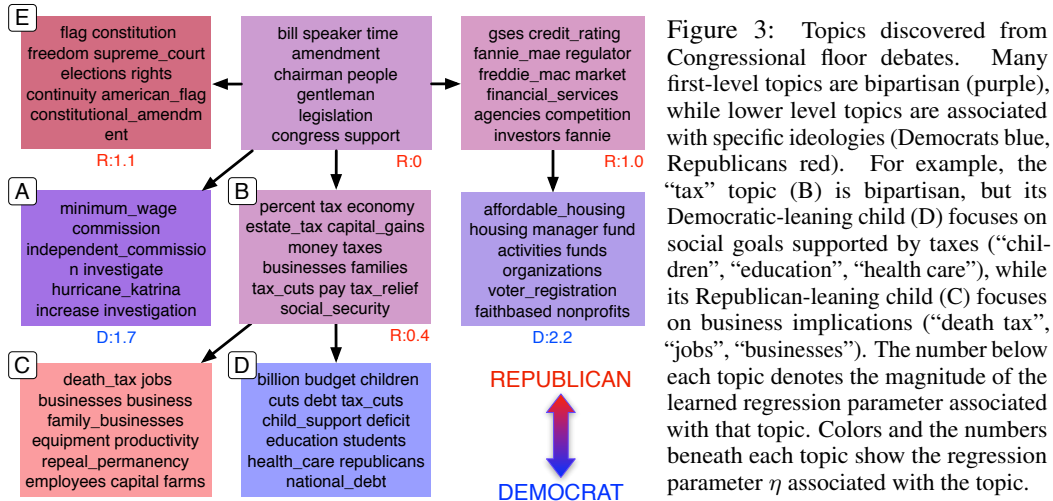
E
flag constitution freedom supreme_court elections rights continuity american_flag constitutional_amendment
R:1.1

bill speaker time amendment chairman people gentleman legislation congress support
R:0

gses credit_rating fannie_mae regulator freddie_mac market financial_services agencies competition investors fannie
R:1.0

A
minimum_wage commission independent_commission investigate hurricane_katrina increase investigation
D:1.7

B
percent tax economy estate_tax capital_gains money taxes businesses families tax_cuts pay tax_relief social_security
R:0.4

affordable_housing housing manager fund activities funds organizations voter_registration faithbased nonprofits
D:2.2

C
death_tax jobs businesses business family_businesses equipment productivity repeal_permanency employees capital farms

D
billion budget children cuts debt tax_cuts child_support deficit education students health_care republicans national_debt

REPUBLICAN
DEMOCRAT

Figure 3: Topics discovered from Congressional floor debates. Many first-level topics are bipartisan (purple), while lower level topics are associated with specific ideologies (Democrats blue, Republicans red). For example, the "tax" topic (B) is bipartisan, but its Democratic-leaning child (D) focuses on social goals supported by taxes ("children", "education", "health care"), while its Republican-leaning child (C) focuses on business implications ("death tax", "jobs", "businesses"). The number below each topic denotes the magnitude of the learned regression parameter associated with that topic. Colors and the numbers beneath each topic show the regression parameter $\eta$ associated with the topic.